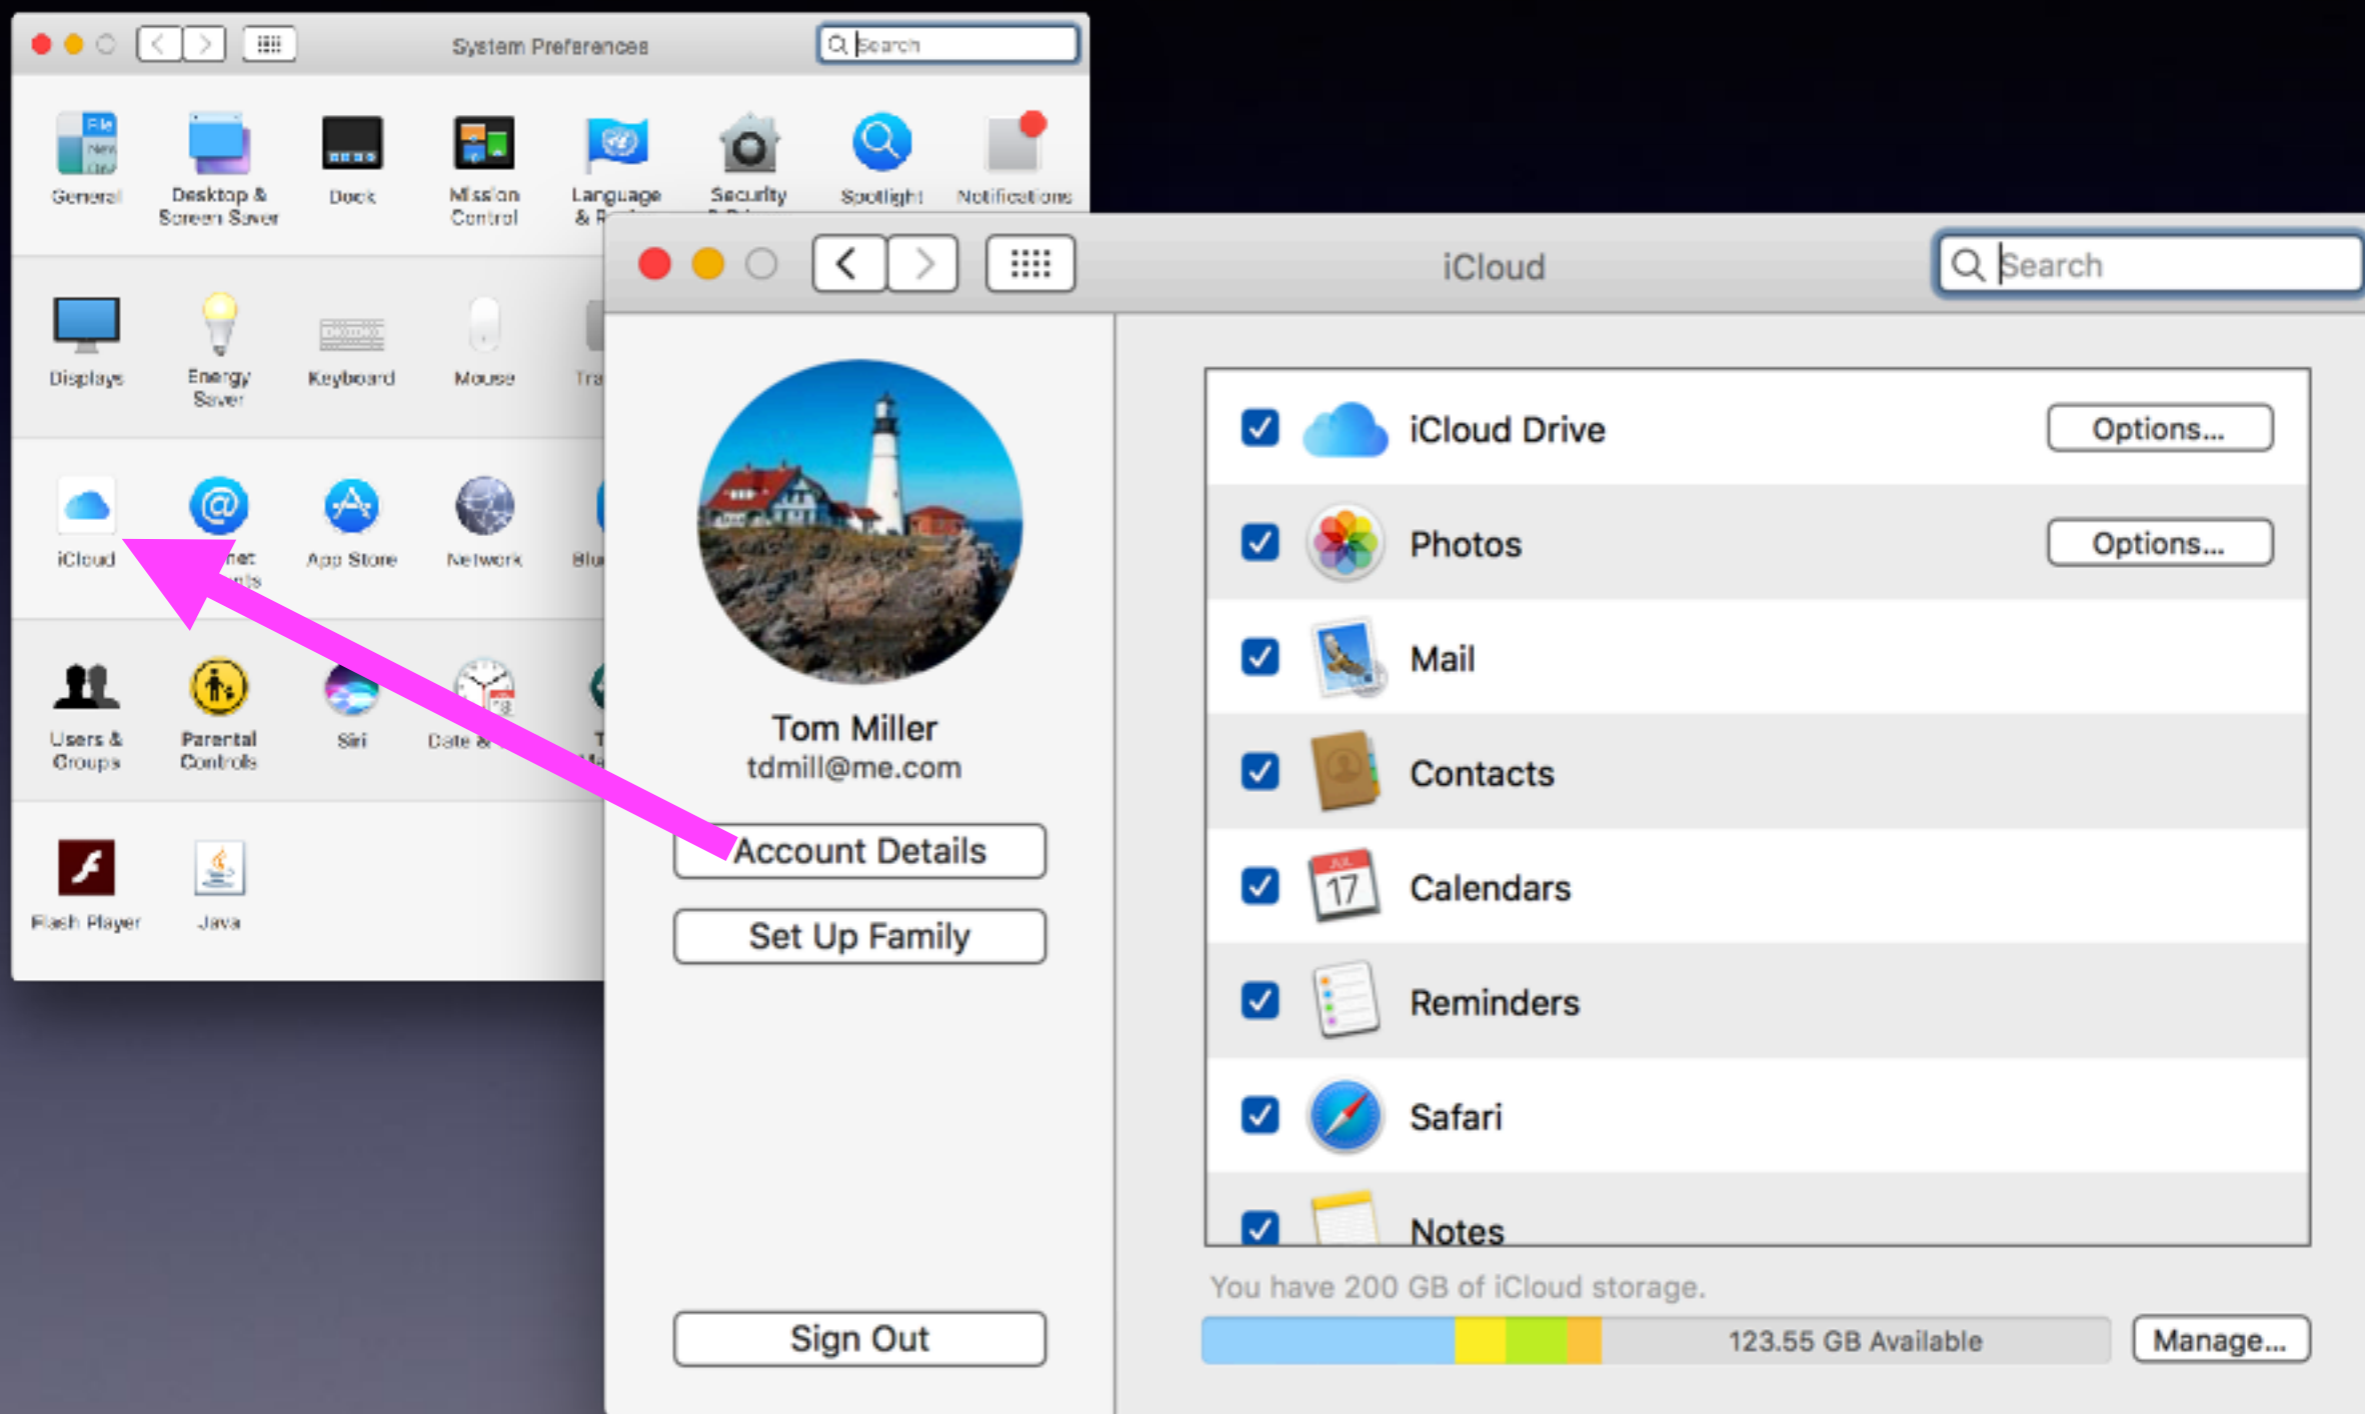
System Preferences

Search

General

Desktop & Screen Saver

Dock

Mission Control

Language & R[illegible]

Security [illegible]

Spotlight

Notifications

Displays

Energy Saver

Keyboard

Mouse

Tra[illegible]

iCloud

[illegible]net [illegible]

App Store

Network

Blu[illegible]

Users & Groups

Parental Controls

Siri

Date & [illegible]

Flash Player

Java

iCloud

Search

Tom Miller

tdmill@me.com

Account Details

Set Up Family

Sign Out

iCloud Drive

Options...

Photos

Options...

Mail

Contacts

Calendars

Reminders

Safari

Notes

You have 200 GB of iCloud storage.

123.55 GB Available

Manage...